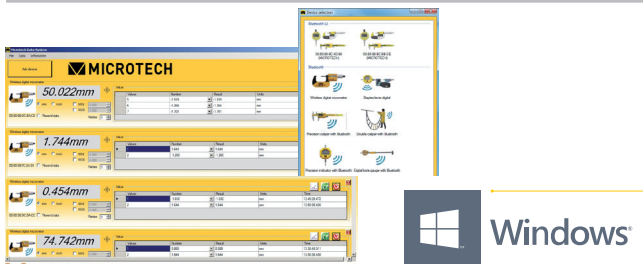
Microtech Data System
File Tools Information

Add device

MICROTECH

Wireless digital micrometer
50.022mm
Value
Number Result Units
1 2.019 2.021 mm
2 0.266 0.266 mm
3 0.359 0.357 mm

Wireless digital micrometer
1.744mm
Value
Number Result Units
1 1.644 1.644 mm
2 1.000 1.000 mm

Wireless digital micrometer
0.454mm
Value
Number Result Units Time
1 1.002 1.002 mm 11:46:29.473
2 1.644 1.644 mm 11:50:16.405

Wireless digital micrometer
74.742mm
Value
Number Result Units Time
1 0.000 0.000 mm 11:46:18.11
2 1.644 1.644 mm 11:50:16.405

Device selection
Bluetooth LE
Bluetooth
Wireless digital micrometer
Bluetooth digital
Precision caliper with Bluetooth
Double caliper with Bluetooth
Precision indicator with Bluetooth
Digital bore gauge with Bluetooth

Windows